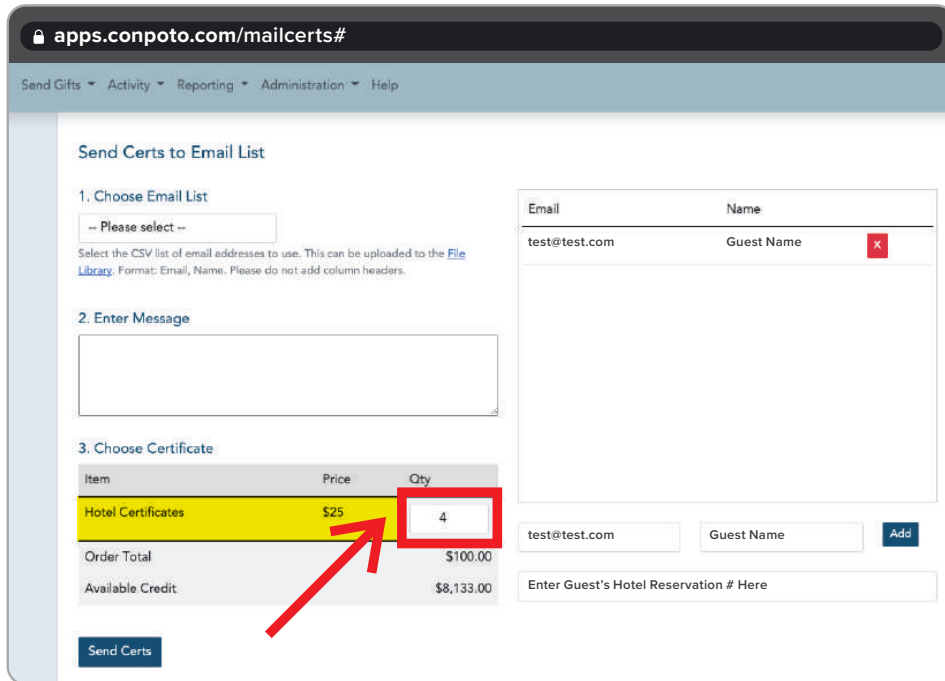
apps.conpoto.com/mailcerts#

Send Gifts ▾ Activity ▾ Reporting ▾ Administration ▾ Help

Send Certs to Email List

1. Choose Email List

-- Please select --

Select the CSV list of email addresses to use. This can be uploaded to the File Library. Format: Email, Name. Please do not add column headers.

2. Enter Message

3. Choose Certificate

| Item | Price | Qty |
|---|---|---|
| Hotel Certificates | $25 | 4 |
| Order Total | | $100.00 |
| Available Credit | | $8,133.00 |

Send Certs

| Email | Name | |
|---|---|---|
| test@test.com | Guest Name | x |

test@test.com

Guest Name

Add

Enter Guest's Hotel Reservation # Here